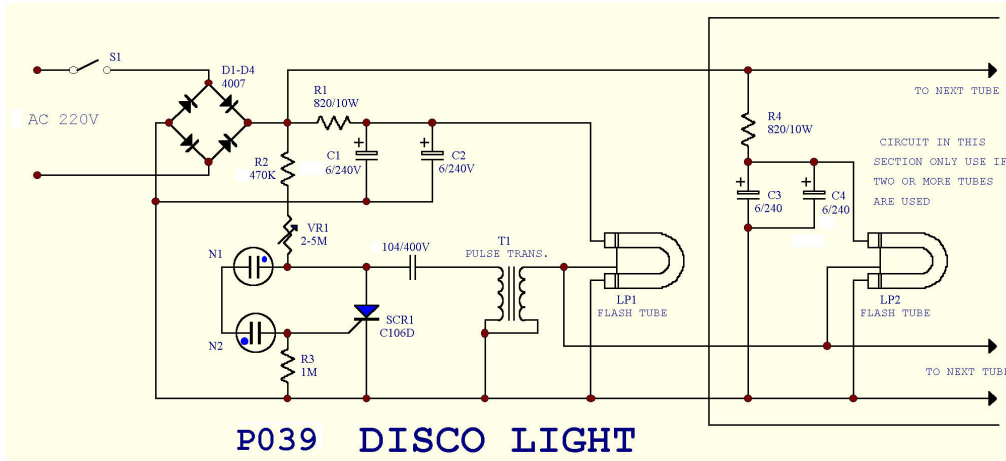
S1

D1-D4
4007

AC 220V

R1
820/10W

R2
470K

C1
6/240V

C2
6/240V

VR1
2-5M

N1

N2

104/400V

T1
PULSE TRANS.

SCR1
C106D

R3
1M

LP1
FLASH TUBE

R4
820/10W

C3
6/240

C4
6/240

TO NEXT TUBE

CIRCUIT IN THIS SECTION ONLY USE IF TWO OR MORE TUBES ARE USED

LP2
FLASH TUBE

TO NEXT TUBE

P039 DISCO LIGHT